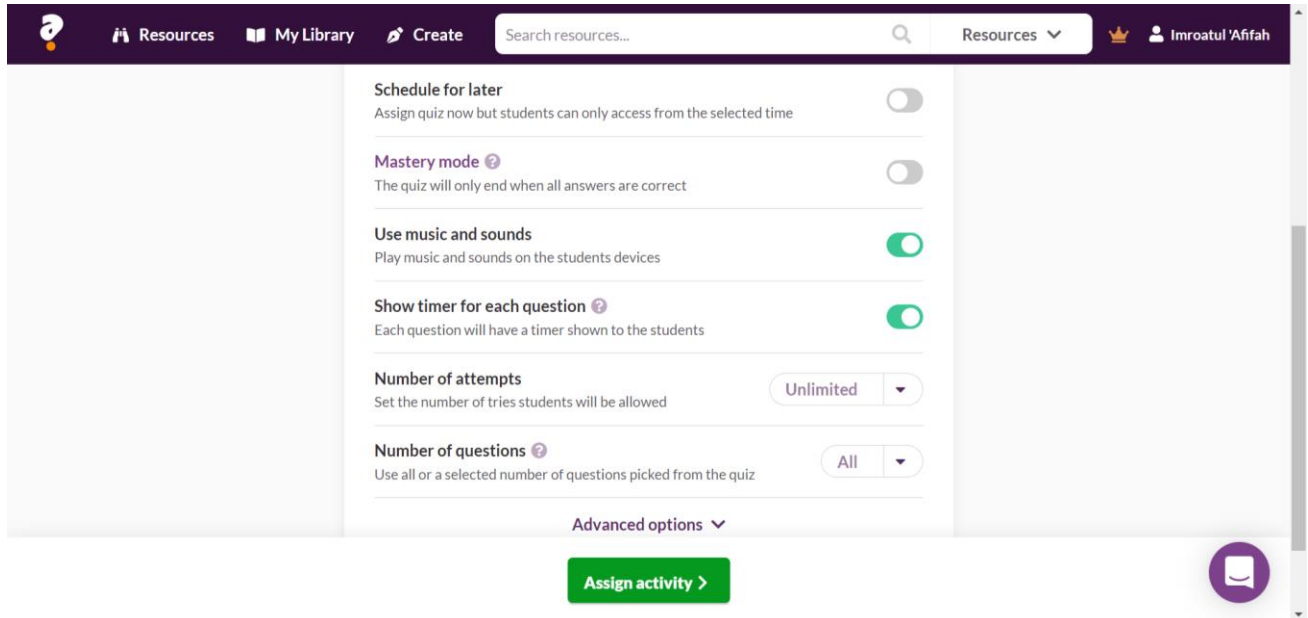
Resources My Library Create Search resources... Resources Imroatul 'Afifah

Schedule for later
Assign quiz now but students can only access from the selected time

Mastery mode
The quiz will only end when all answers are correct

Use music and sounds
Play music and sounds on the students devices

Show timer for each question
Each question will have a timer shown to the students

Number of attempts
Set the number of tries students will be allowed
Unlimited

Number of questions
Use all or a selected number of questions picked from the quiz
All

Advanced options

Assign activity